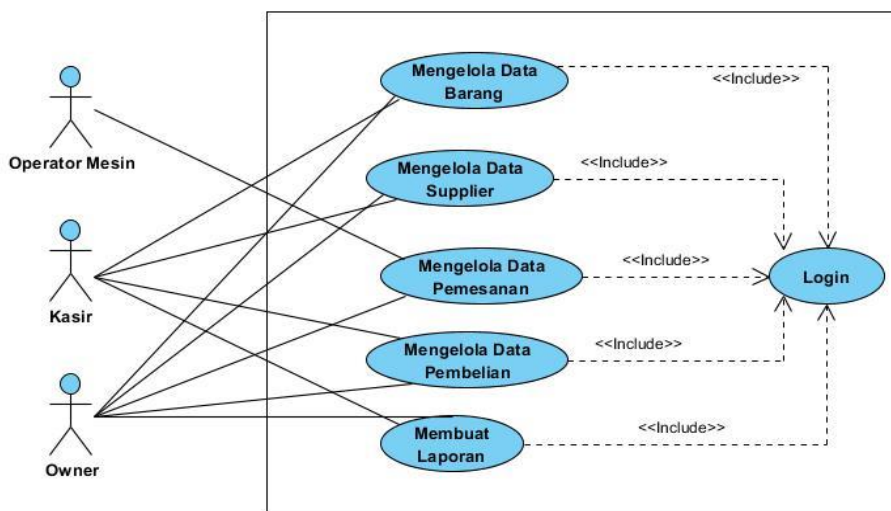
Operator Mesin

Kasir

Owner

Mengelola Data Barang

<<Include>>

Mengelola Data Supplier

<<Include>>

Mengelola Data Pemesanan

<<Include>>

Login

Mengelola Data Pembelian

<<Include>>

Membuat Laporan

<<Include>>